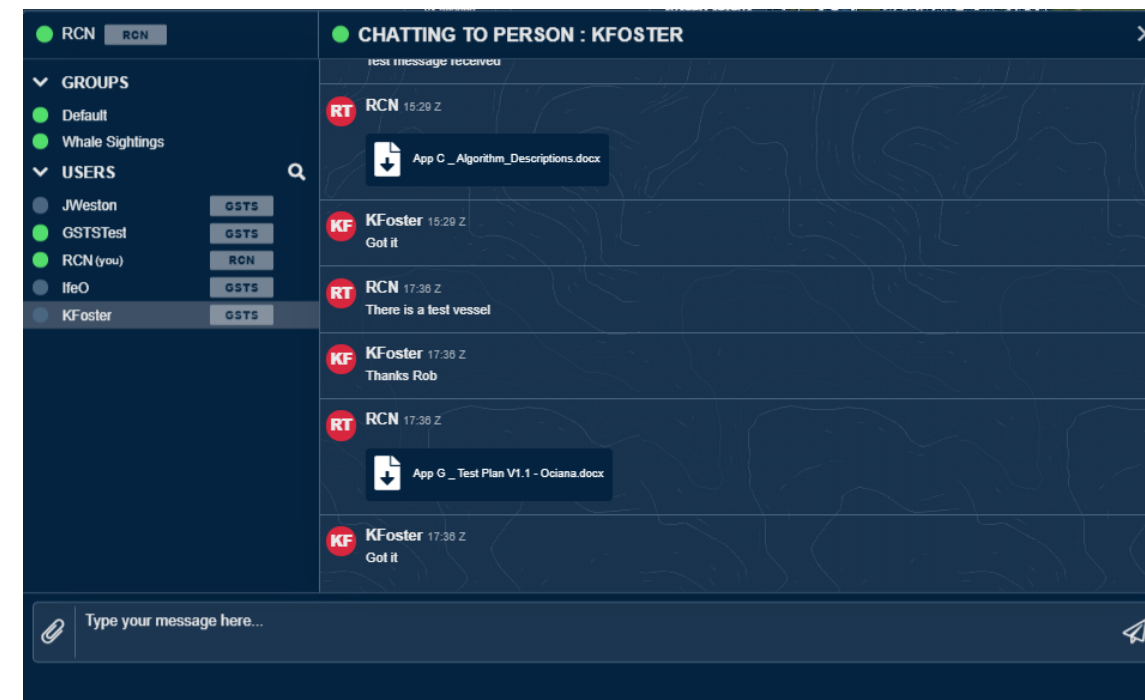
RCN RCN

GROUPS

Default

Whale Sightings

USERS

JWeston GSTS

GSTSTest GSTS

RCN (you) RCN

IfeO GSTS

KFoster GSTS

CHATTING TO PERSON : KFOSTER

Test message received

RT RCN 15:29 Z

App C _ Algorithm_Descriptions.docx

KF KFoster 15:29 Z

Got it

RT RCN 17:36 Z

There is a test vessel

KF KFoster 17:36 Z

Thanks Rob

RT RCN 17:36 Z

App G _ Test Plan V1.1 - Ociana.docx

KF KFoster 17:36 Z

Got it

Type your message here...